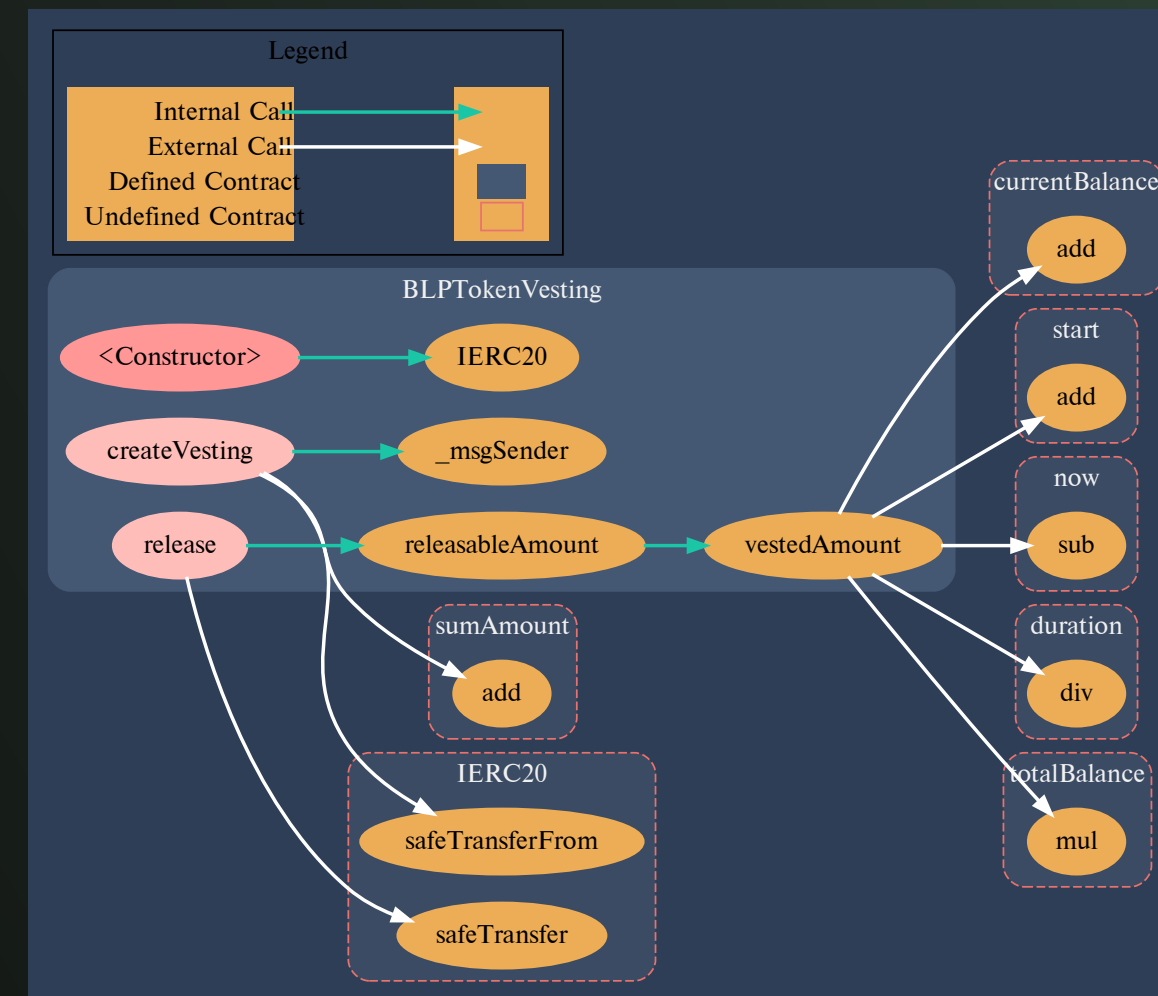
Legend

Internal Call
External Call
Defined Contract
Undefined Contract

BLPTokenVesting

<Constructor>
IERC20
createVesting
_msgSender
release
releasableAmount
vestedAmount

currentBalance
add

start
add

now
sub

duration
div

totalBalance
mul

sumAmount
add

IERC20
safeTransferFrom
safeTransfer